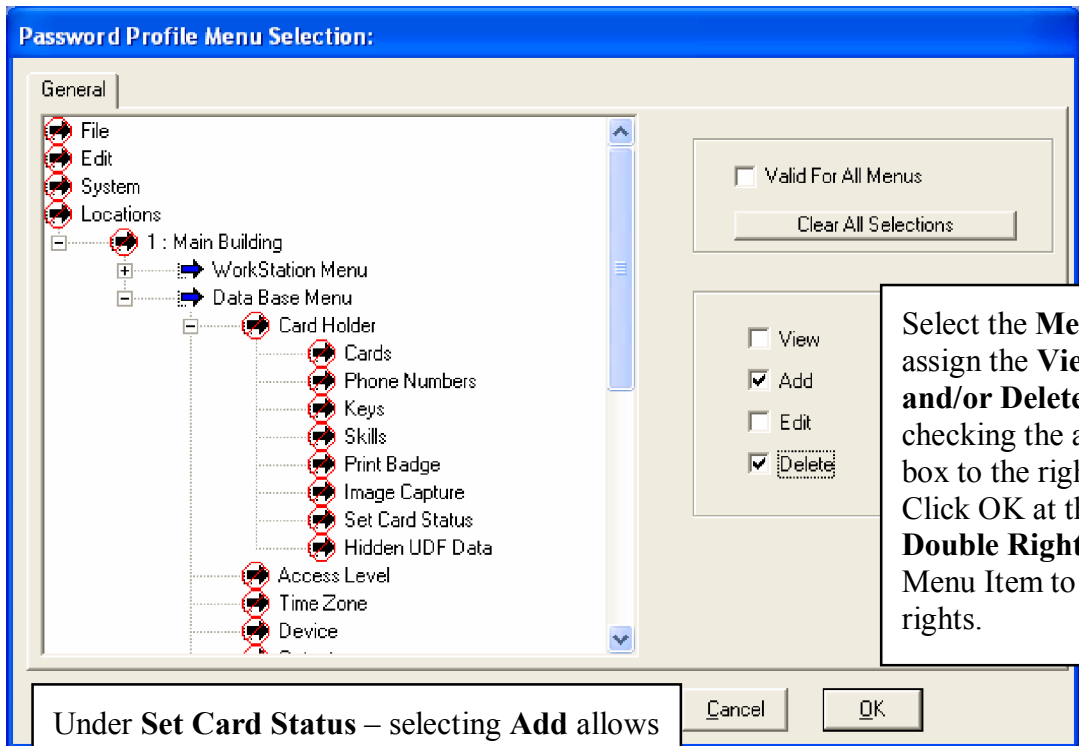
Password Profile Menu Selection:

General

File
Edit
System
Locations
1 : Main Building
WorkStation Menu
Data Base Menu
Card Holder
Cards
Phone Numbers
Keys
Skills
Print Badge
Image Capture
Set Card Status
Hidden UDF Data
Access Level
Time Zone
Device

Valid For All Menus

Clear All Selections

View
Add
Edit
Delete

Select the **Me**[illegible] assign the **Vie**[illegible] **and/or Delet**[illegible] checking the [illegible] box to the righ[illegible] Click OK at th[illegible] **Double Right** Menu Item to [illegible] rights.

Cancel

OK

Under **Set Card Status** – selecting **Add** allows